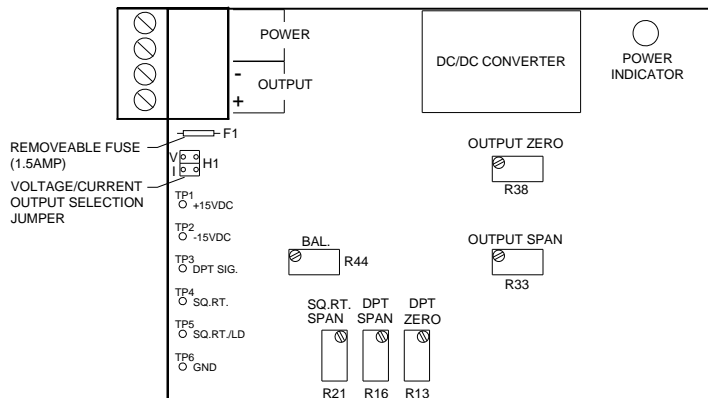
POWER

-
OUTPUT
+

DC/DC CONVERTER

POWER INDICATOR

REMOVEABLE FUSE (1.5AMP)

F1

V
I
H1

VOLTAGE/CURRENT OUTPUT SELECTION JUMPER

TP1 +15VDC

TP2 -15VDC

TP3 DPT SIG.

TP4 SQ.RT.

TP5 SQ.RT./LD

TP6 GND

OUTPUT ZERO

R38

BAL.

R44

OUTPUT SPAN

R33

SQ.RT. SPAN

DPT SPAN

DPT ZERO

R21

R16

R13